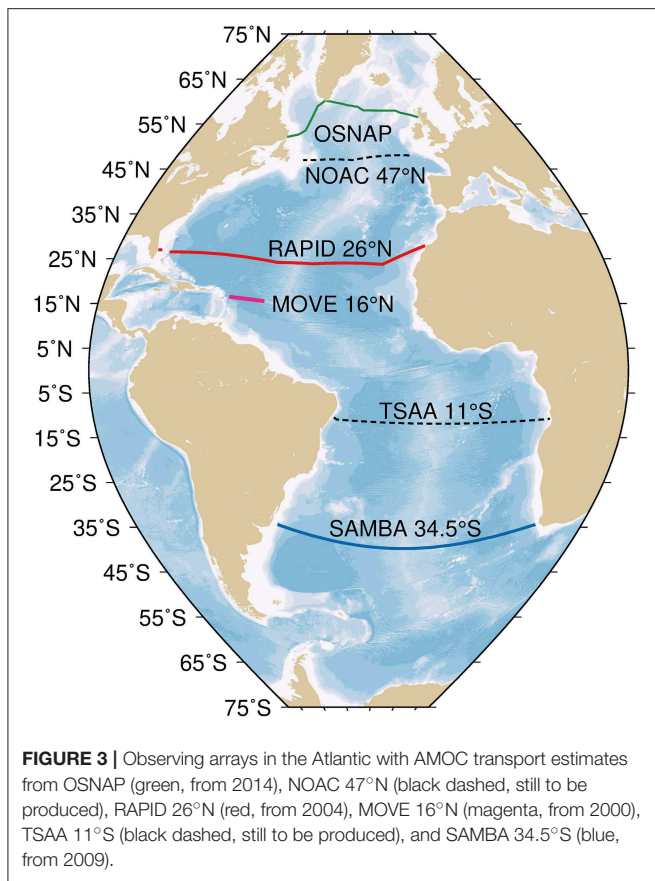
75˚N
65˚N
55˚N
45˚N
35˚N
25˚N
15˚N
5˚N
5˚S
15˚S
25˚S
35˚S
45˚S
55˚S
65˚S
75˚S

OSNAP
NOAC 47°N
RAPID 26°N
MOVE 16°N
TSAA 11°S
SAMBA 34.5°S

**FIGURE 3 |** Observing arrays in the Atlantic with AMOC transport estimates from OSNAP (green, from 2014), NOAC 47°N (black dashed, still to be produced), RAPID 26°N (red, from 2004), MOVE 16°N (magenta, from 2000), TSAA 11°S (black dashed, still to be produced), and SAMBA 34.5°S (blue, from 2009).